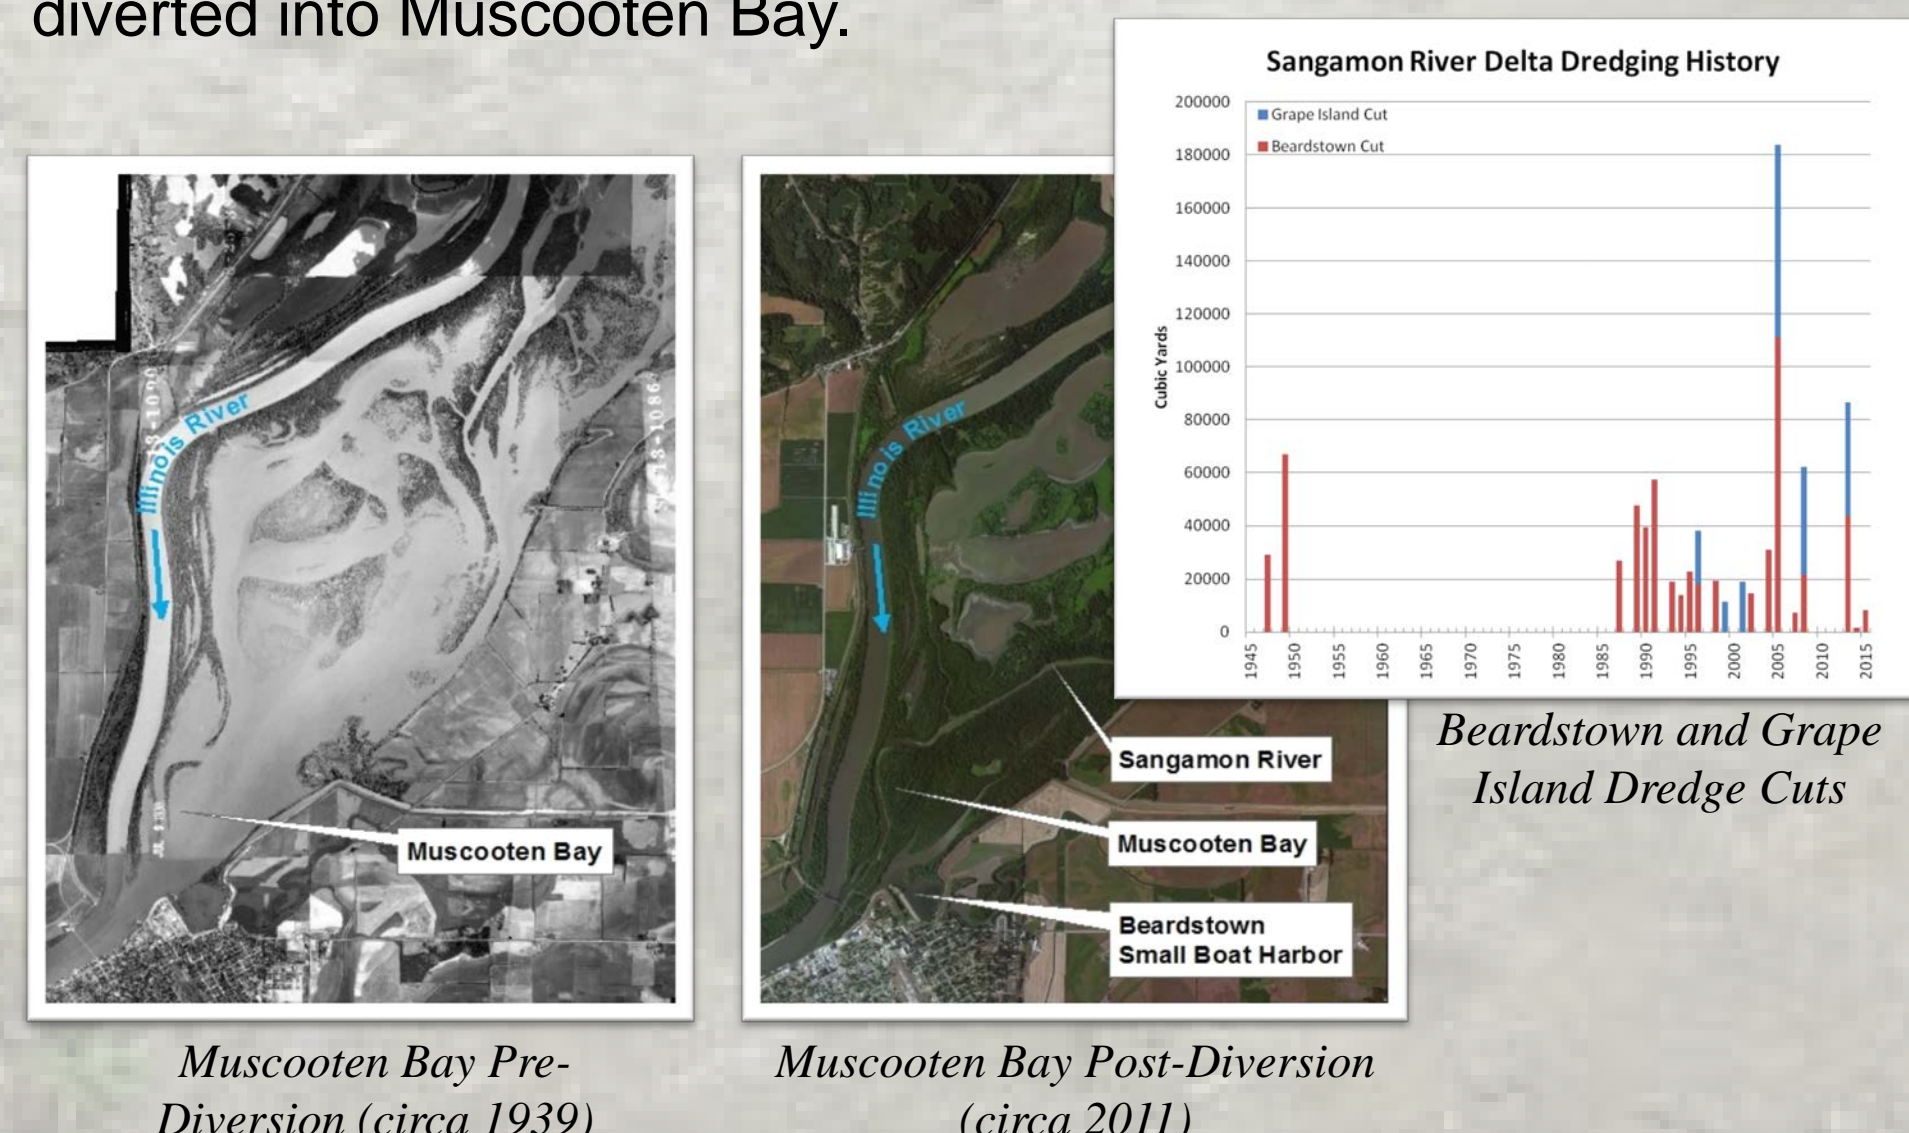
diverted into Muscooten Bay.

Sangamon River Delta Dredging History

Grape Island Cut
Beardstown Cut

Cubic Yards

200000
180000
160000
140000
120000
100000
80000
60000
40000
20000
0

1945 1950 1955 1960 1965 1970 1975 1980 1985 1990 1995 2000 2005 2010 2015

Illinois River

Muscooten Bay

Illinois River

Sangamon River

Muscooten Bay

Beardstown Small Boat Harbor

Beardstown and Grape Island Dredge Cuts

Muscooten Bay Pre-Diversion (circa 1939)

Muscooten Bay Post-Diversion (circa 2011)